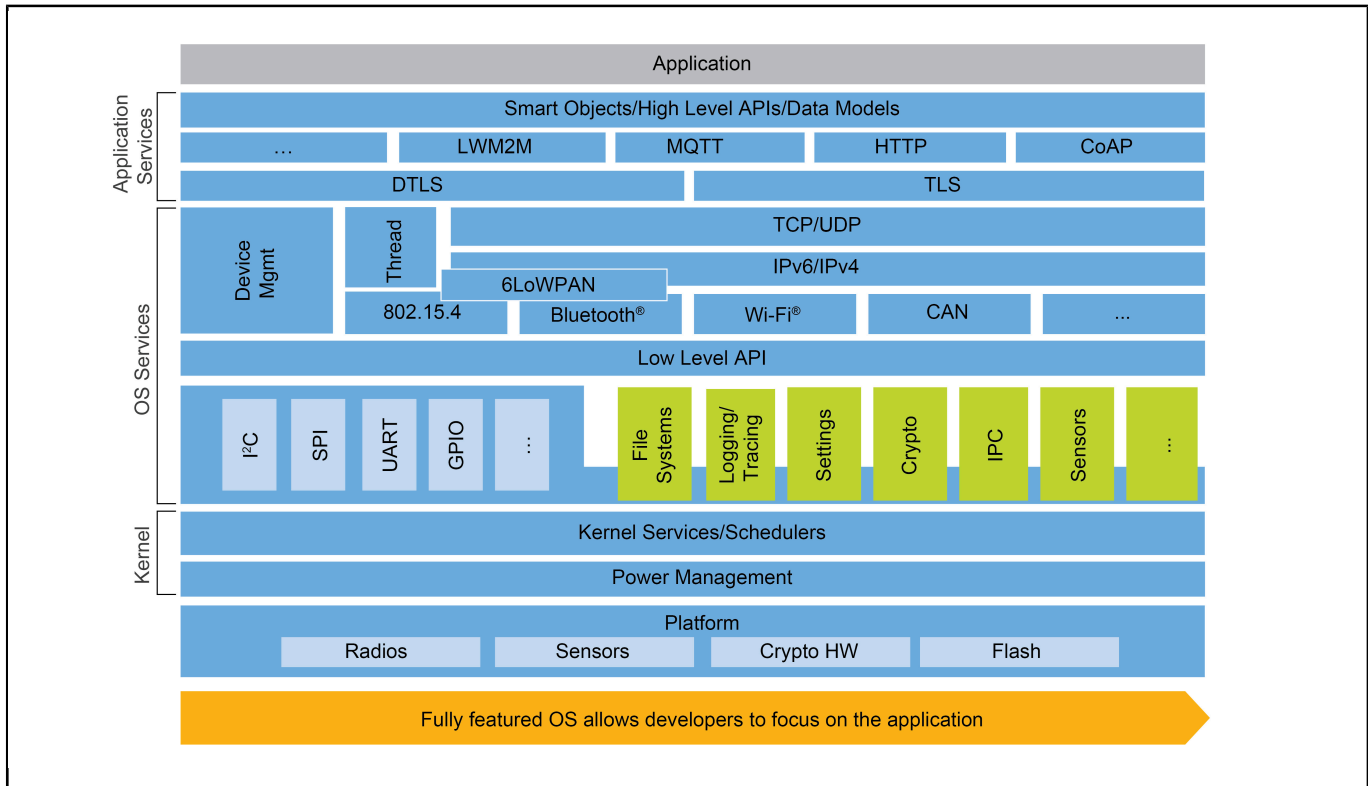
Application Services

OS Services

Kernel

Application

Smart Objects/High Level APIs/Data Models

...

LWM2M

MQTT

HTTP

CoAP

DTLS

TLS

Device Mgmt

Thread

TCP/UDP

IPv6/IPv4

6LoWPAN

802.15.4

Bluetooth®

Wi-Fi®

CAN

...

Low Level API

I²C

SPI

UART

GPIO

...

File Systems

Logging/ Tracing

Settings

Crypto

IPC

Sensors

...

Kernel Services/Schedulers

Power Management

Platform

Radios

Sensors

Crypto HW

Flash

Fully featured OS allows developers to focus on the application